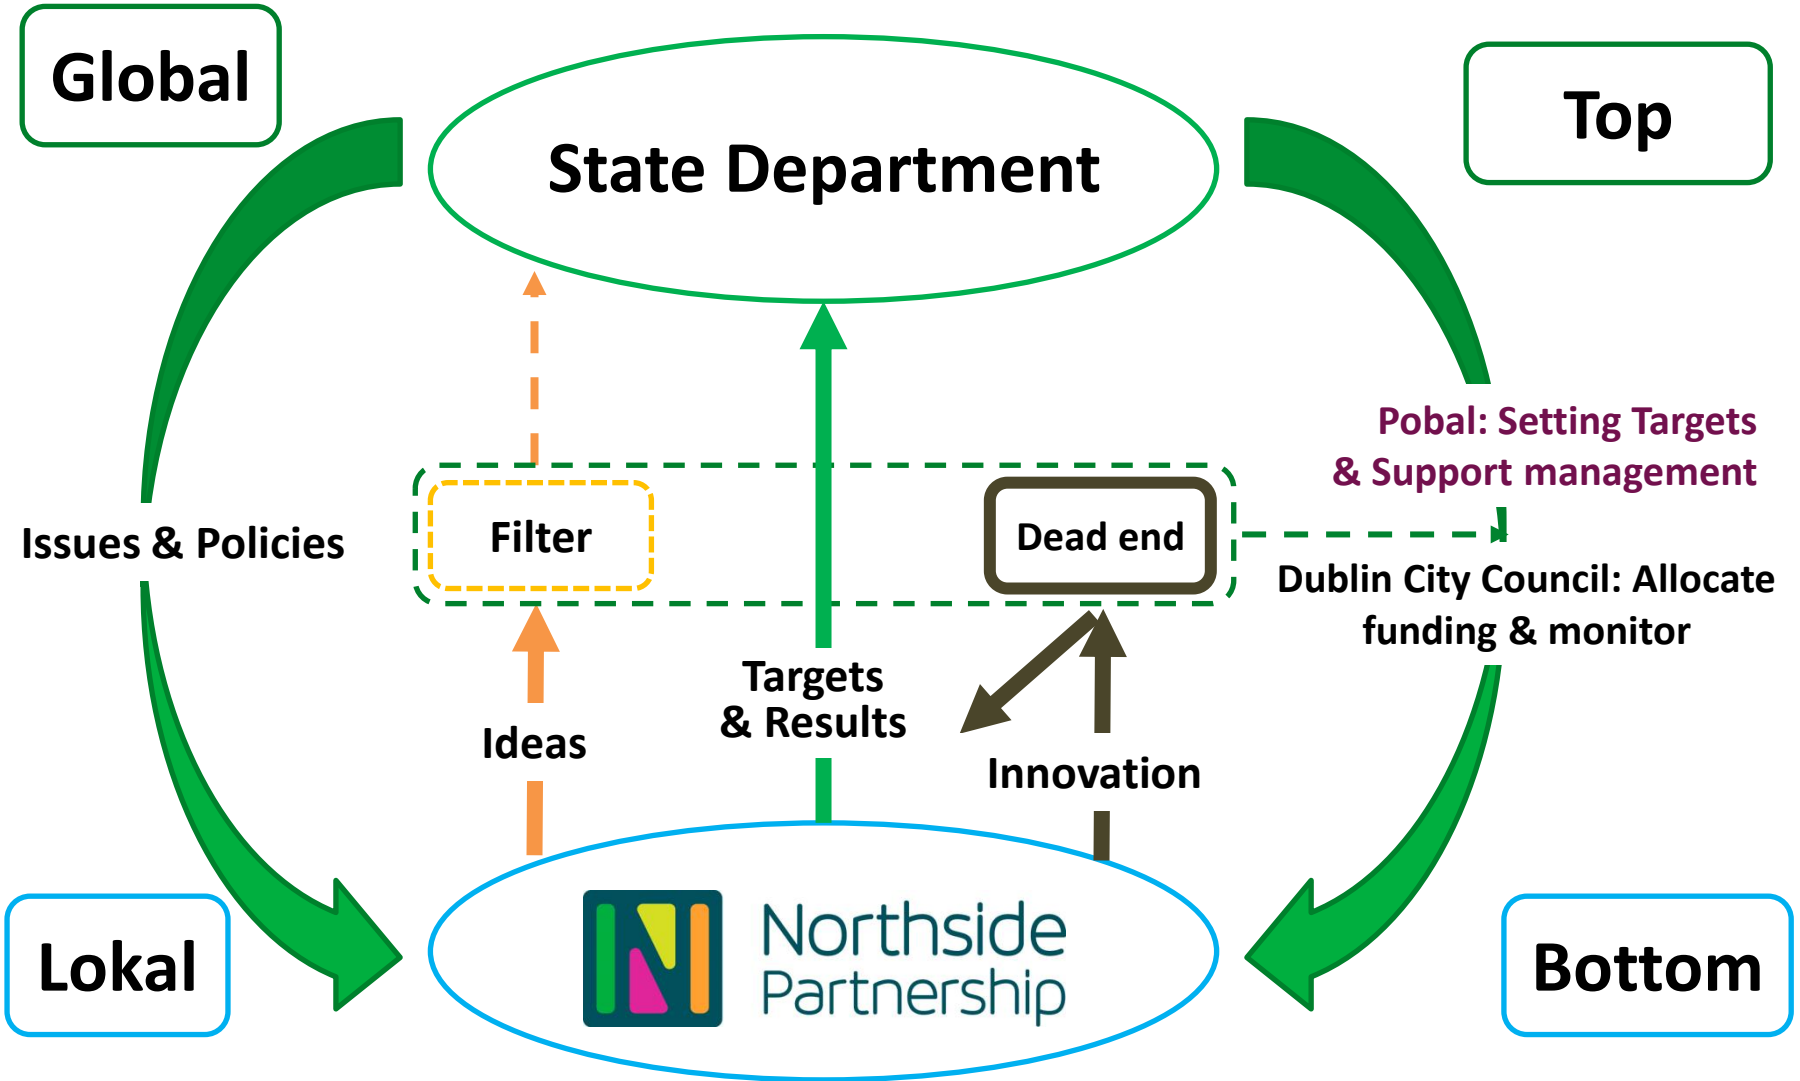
Global

State Department

Top

Pobal: Setting Targets & Support management

Issues & Policies

Filter

Dead end

Dublin City Council: Allocate funding & monitor

Targets & Results

Ideas

Innovation

Lokal

Northside Partnership

Bottom